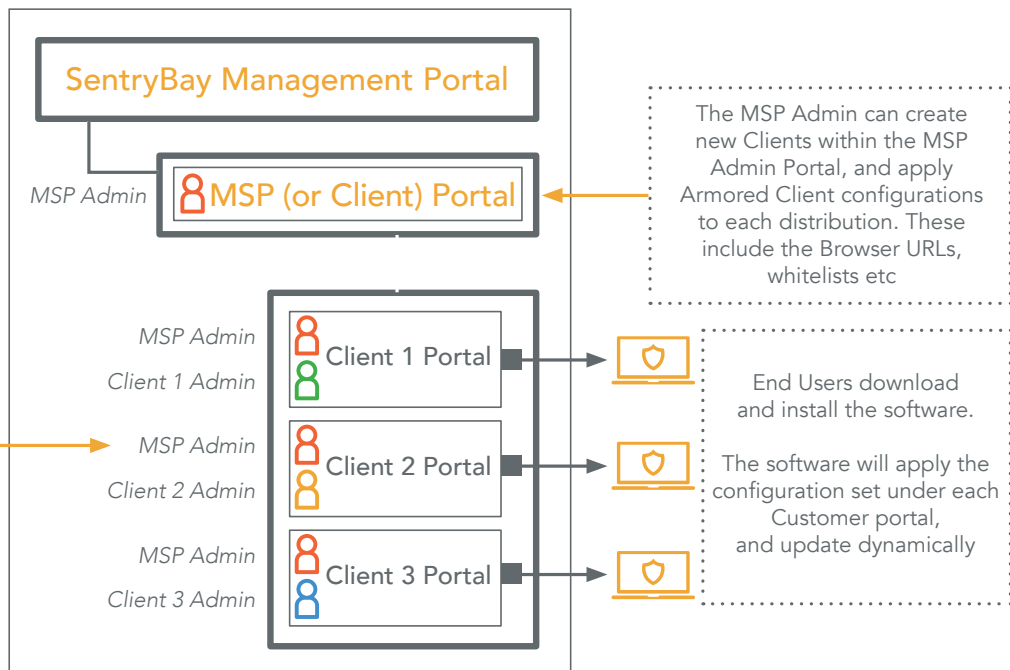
SentryBay Management Portal

MSP Admin

MSP (or Client) Portal

The MSP Admin can create new Clients within the MSP Admin Portal, and apply Armored Client configurations to each distribution. These include the Browser URLs, whitelists etc

MSP Admin

Client 1 Admin

Client 1 Portal

MSP Admin

Client 2 Admin

Client 2 Portal

MSP Admin

Client 3 Admin

Client 3 Portal

End Users download and install the software.

The software will apply the configuration set under each Customer portal, and update dynamically